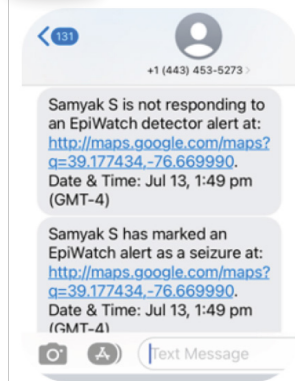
131

+1 (443) 453-5273 >

Samyak S is not responding to an EpiWatch detector alert at: http://maps.google.com/maps?q=39.177434,-76.669990. Date & Time: Jul 13, 1:49 pm (GMT-4)

Samyak S has marked an EpiWatch alert as a seizure at: http://maps.google.com/maps?q=39.177434,-76.669990. Date & Time: Jul 13, 1:49 pm (GMT-4)

Text Message